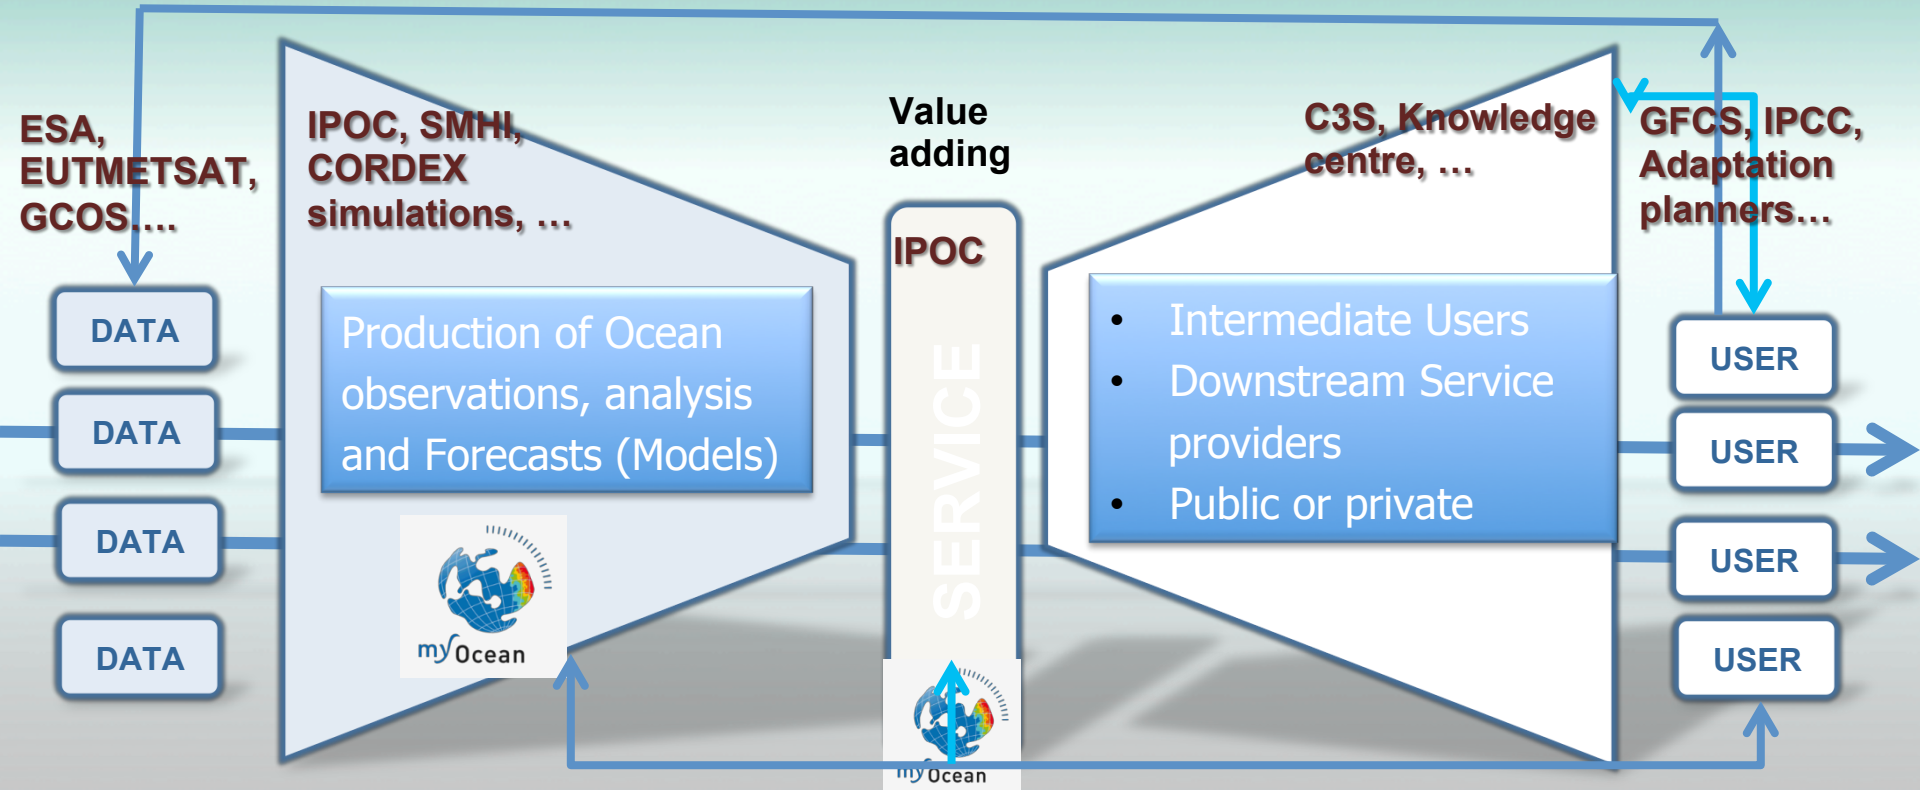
ESA, EUTMETSAT, GCOS,...

DATA

DATA

DATA

DATA

IPOC, SMHI, CORDEX simulations, ...

Production of Ocean observations, analysis and Forecasts (Models)

myOcean

Value adding

IPOC

SERVICE

myOcean

C3S, Knowledge centre, ...

• Intermediate Users
• Downstream Service providers
• Public or private

GFCS, IPCC, Adaptation planners...

USER

USER

USER

USER